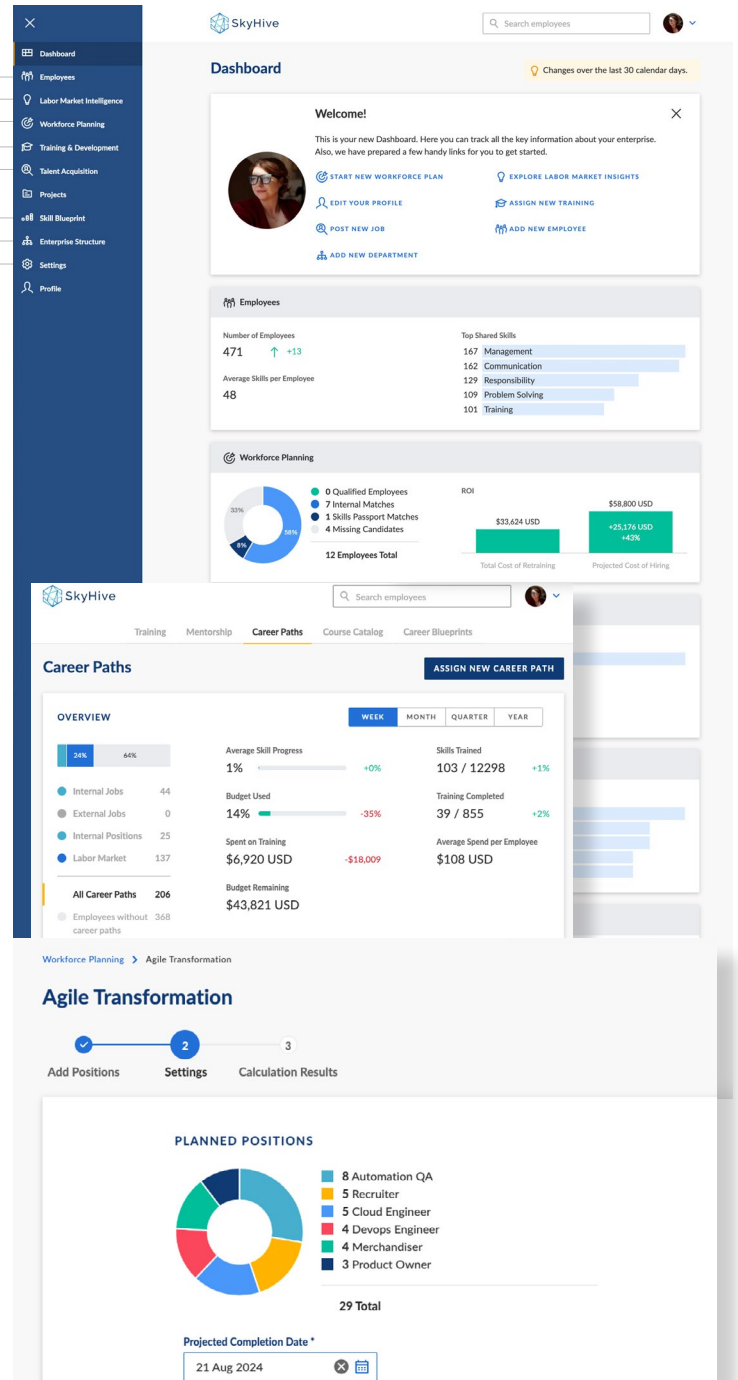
Dashboard
Employees
Labor Market Intelligence
Workforce Planning
Training & Development
Talent Acquisition
Projects
Skill Blueprint
Enterprise Structure
Settings
Profile

SkyHive

Search employees

Dashboard

Changes over the last 30 calendar days.

Welcome!

This is your new Dashboard. Here you can track all the key information about your enterprise. Also, we have prepared a few handy links for you to get started.

START NEW WORKFORCE PLAN
EXPLORE LABOR MARKET INSIGHTS
EDIT YOUR PROFILE
ASSIGN NEW TRAINING
POST NEW JOB
ADD NEW EMPLOYEE
ADD NEW DEPARTMENT

Employees

Number of Employees
471 +13

Average Skills per Employee
48

Top Shared Skills
167 Management
162 Communication
129 Responsibility
109 Problem Solving
101 Training

Workforce Planning

33%
8%
58%

0 Qualified Employees
7 Internal Matches
1 Skills Passport Matches
4 Missing Candidates

12 Employees Total

ROI

$33,624 USD
$58,800 USD
+25,176 USD
+43%

Total Cost of Retraining
Projected Cost of Hiring

SkyHive

Search employees

Training
Mentorship
Career Paths
Course Catalog
Career Blueprints

Career Paths

ASSIGN NEW CAREER PATH

OVERVIEW

WEEK
MONTH
QUARTER
YEAR

24%
64%

Internal Jobs 44
External Jobs 0
Internal Positions 25
Labor Market 137

All Career Paths 206

Employees without career paths 368

Average Skill Progress
1% +0%

Budget Used
14% -35%

Spent on Training
$6,920 USD -$18,009

Budget Remaining
$43,821 USD

Skills Trained
103 / 12298 +1%

Training Completed
39 / 855 +2%

Average Spend per Employee
$108 USD

Workforce Planning > Agile Transformation

Agile Transformation

Add Positions
2
Settings
3
Calculation Results

PLANNED POSITIONS

8 Automation QA
5 Recruiter
5 Cloud Engineer
4 Devops Engineer
4 Merchandiser
3 Product Owner

29 Total

Projected Completion Date *
21 Aug 2024